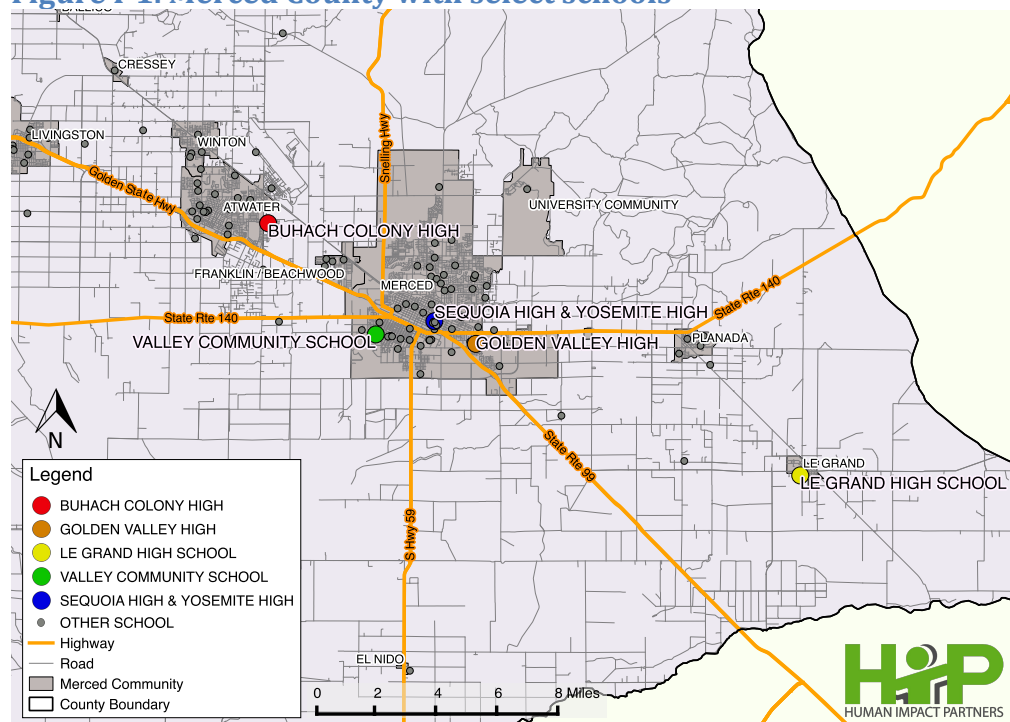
Figure 1-1. Merced County with select schools

CRESSEY
LIVINGSTON
WINTON
Golden State Hwy
ATWATER
BUHACH COLONY HIGH
Snelling Hwy
UNIVERSITY COMMUNITY
FRANKLIN / BEACHWOOD
MERCED
SEQUOIA HIGH & YOSEMITE HIGH
State Rte 140
State Rte 140
VALLEY COMMUNITY SCHOOL
GOLDEN VALLEY HIGH
PLANADA
N
State Rte 99
LE GRAND
LE GRAND HIGH SCHOOL
S Hwy 59
EL NIDO

Legend
BUHACH COLONY HIGH
GOLDEN VALLEY HIGH
LE GRAND HIGH SCHOOL
VALLEY COMMUNITY SCHOOL
SEQUOIA HIGH & YOSEMITE HIGH
OTHER SCHOOL
Highway
Road
Merced Community
County Boundary

0 2 4 6 8 Miles

HIP
HUMAN IMPACT PARTNERS